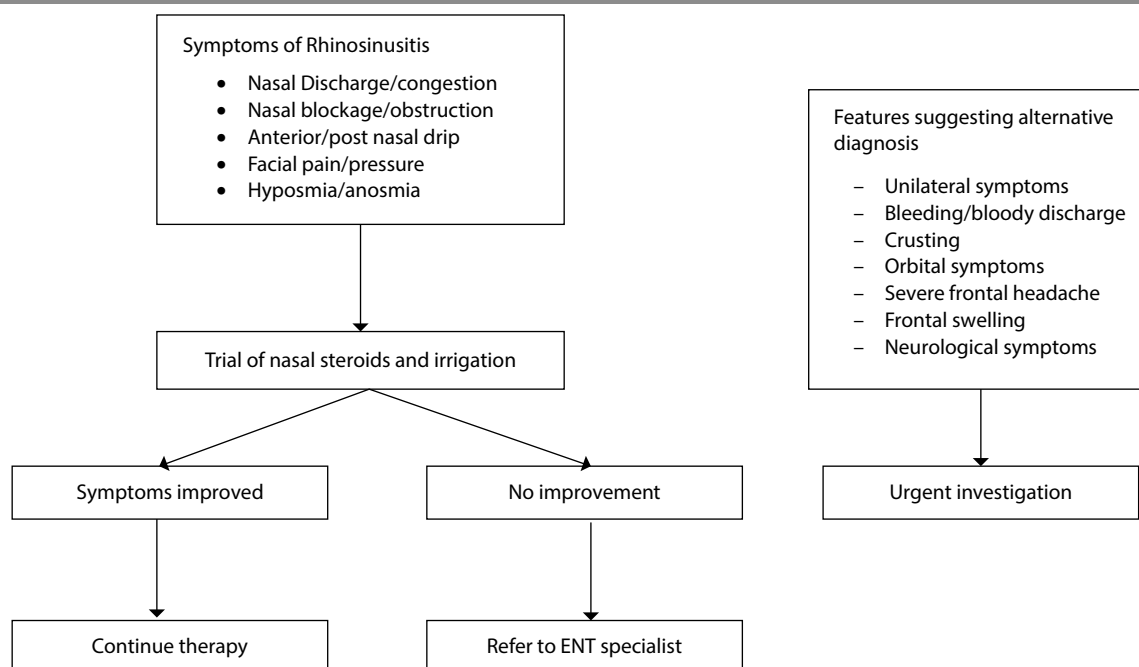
Symptoms of Rhinosinusitis

- Nasal Discharge/congestion
- Nasal blockage/obstruction
- Anterior/post nasal drip
- Facial pain/pressure
- Hyposmia/anosmia

Trial of nasal steroids and irrigation

Symptoms improved

Continue therapy

No improvement

Refer to ENT specialist

Features suggesting alternative diagnosis

– Unilateral symptoms
– Bleeding/bloody discharge
– Crusting
– Orbital symptoms
– Severe frontal headache
– Frontal swelling
– Neurological symptoms

Urgent investigation